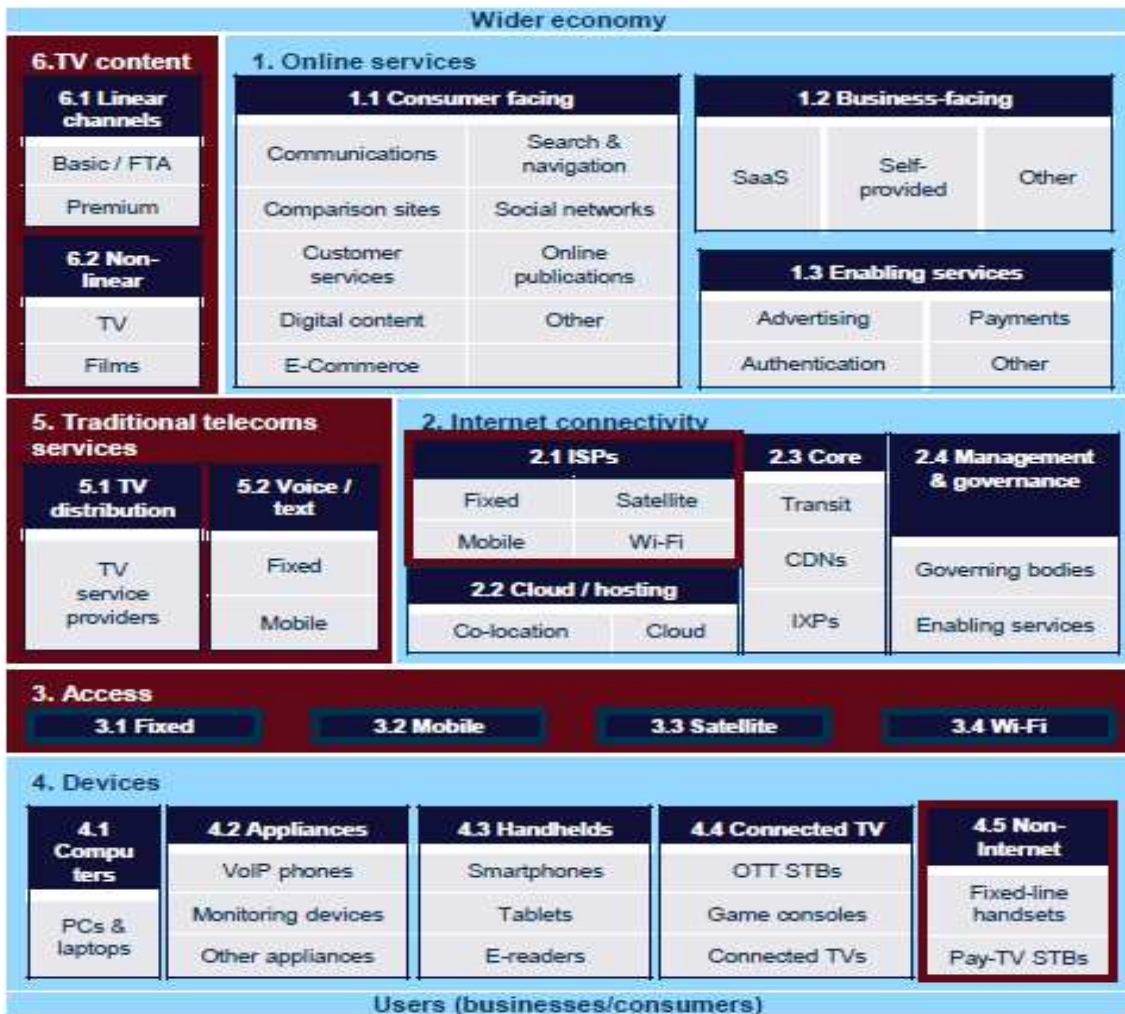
Wider economy

6.TV content

6.1 Linear channels

Basic / FTA

Premium

6.2 Non-linear

TV

Films

1. Online services

1.1 Consumer facing

Communications

Search & navigation

Comparison sites

Social networks

Customer services

Online publications

Digital content

Other

E-Commerce

1.2 Business-facing

SaaS

Self-provided

Other

1.3 Enabling services

Advertising

Payments

Authentication

Other

5. Traditional telecoms services

5.1 TV distribution

TV service providers

5.2 Voice / text

Fixed

Mobile

2. Internet connectivity

2.1 ISPs

Fixed

Satellite

Mobile

Wi-Fi

2.2 Cloud / hosting

Co-location

Cloud

2.3 Core

Transit

CDNs

IXPs

2.4 Management & governance

Governing bodies

Enabling services

3. Access

3.1 Fixed

3.2 Mobile

3.3 Satellite

3.4 Wi-Fi

4. Devices

4.1 Computers

PCs & laptops

4.2 Appliances

VoIP phones

Monitoring devices

Other appliances

4.3 Handhelds

Smartphones

Tablets

E-readers

4.4 Connected TV

OTT STBs

Game consoles

Connected TVs

4.5 Non-Internet

Fixed-line handsets

Pay-TV STBs

Users (businesses/consumers)